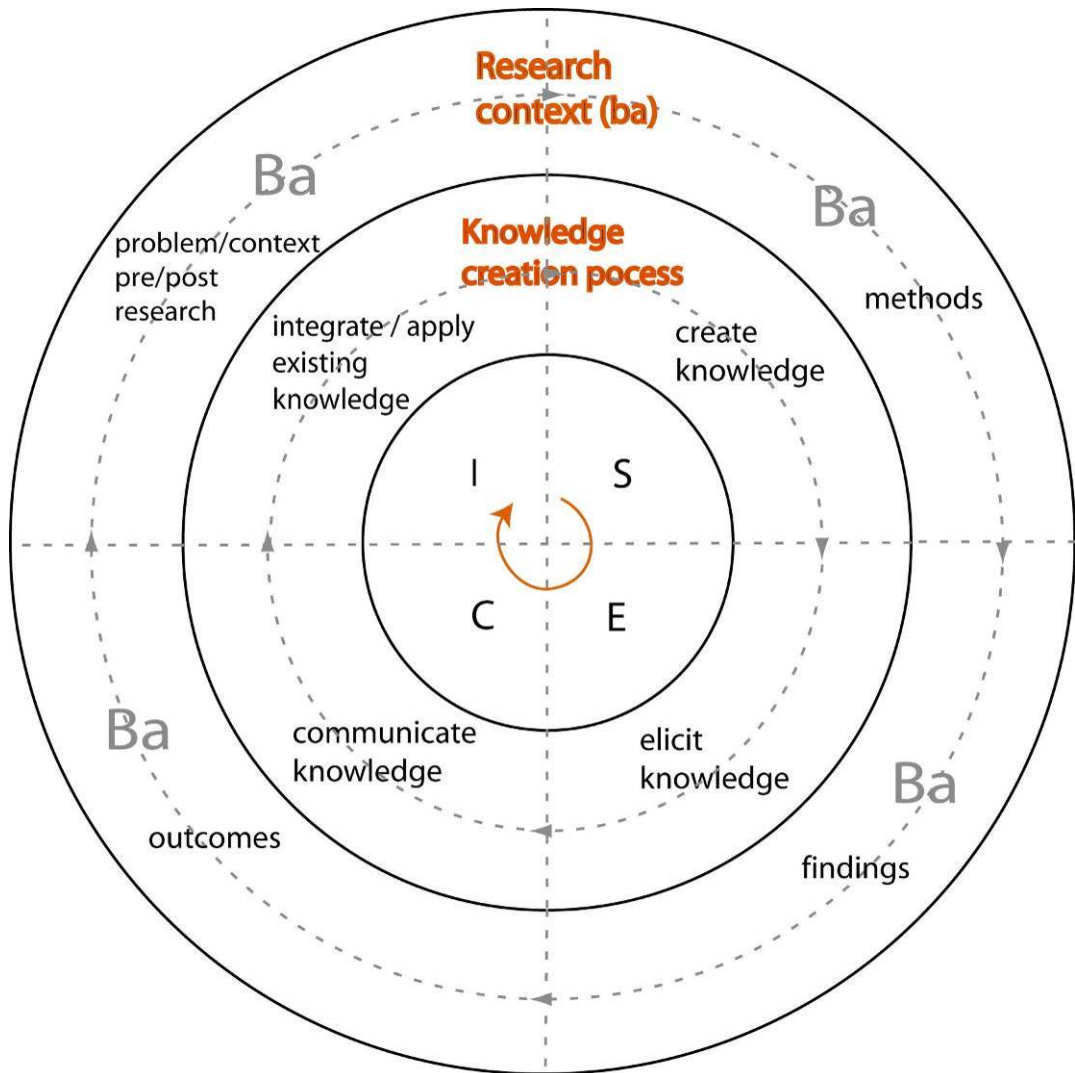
Research context (ba)

Ba

Ba

problem/context pre/post research

Knowledge creation pocess

methods

integrate / apply existing knowledge

create knowledge

I

S

C

E

Ba

communicate knowledge

elicit knowledge

Ba

outcomes

findings